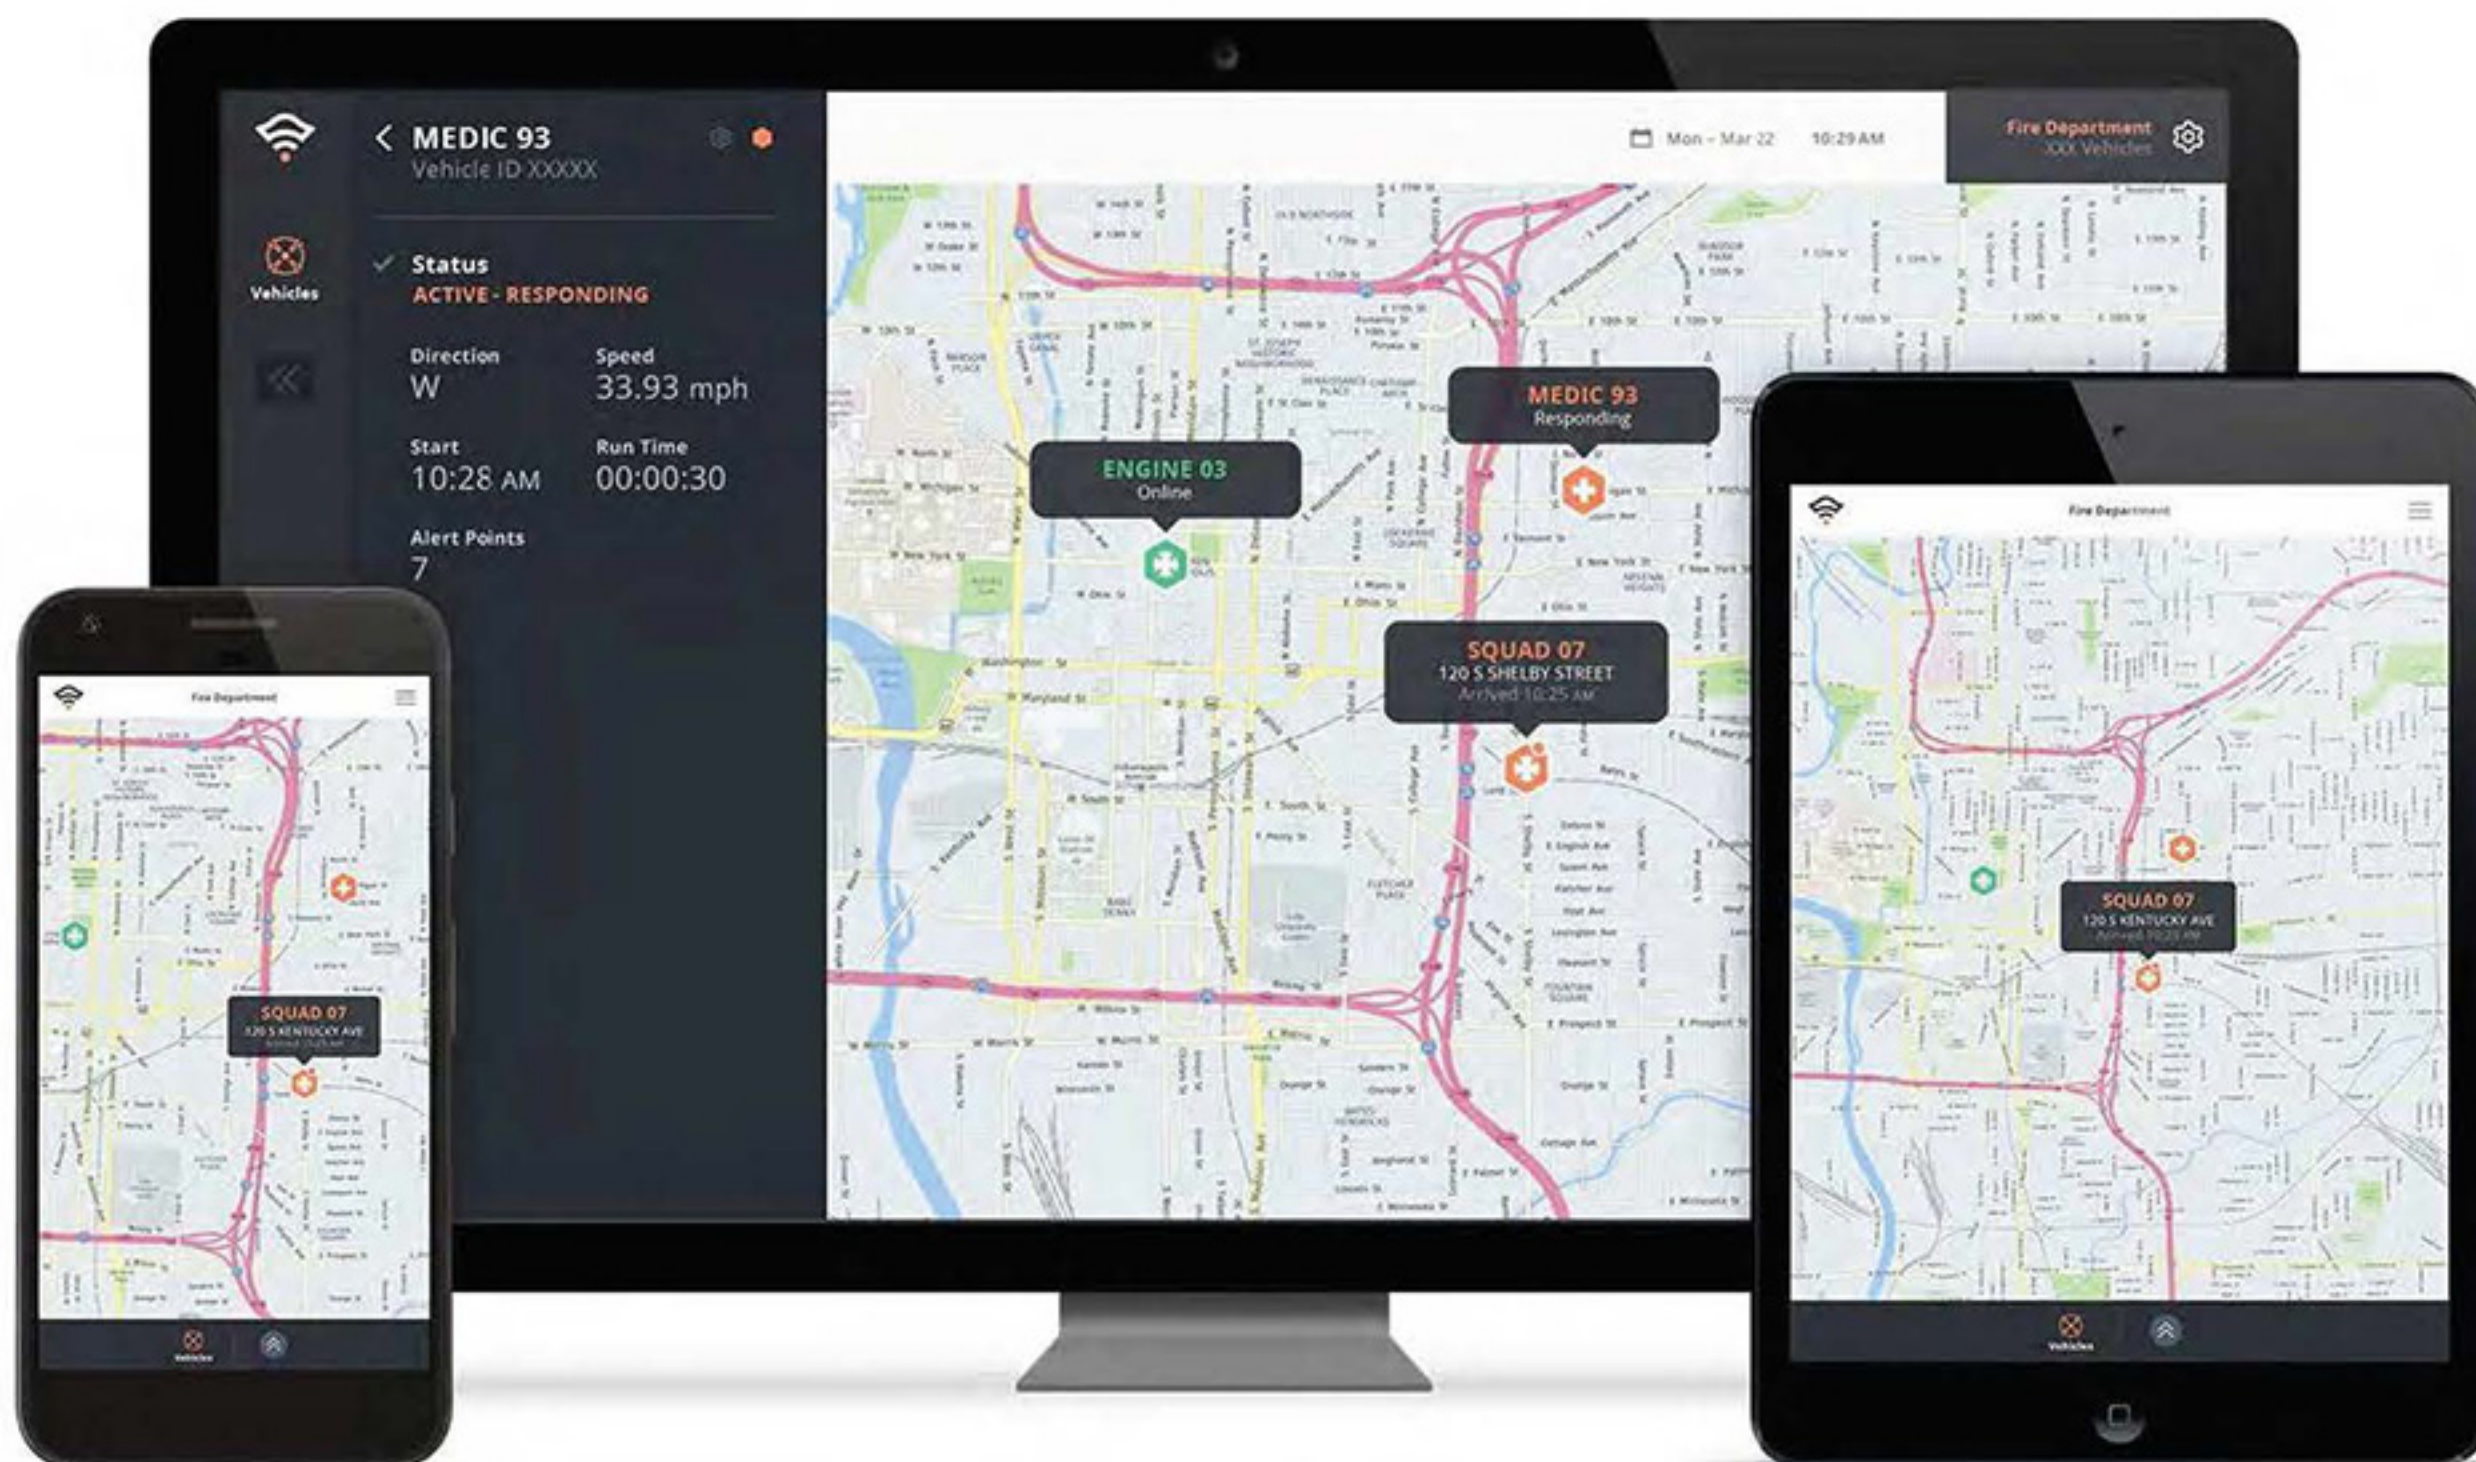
MEDIC 93
Vehicle ID XXXXX

Vehicles

Status
ACTIVE - RESPONDING

Direction
W

Speed
33.93 mph

Start
10:28 AM

Run Time
00:00:30

Alert Points
7

Mon - Mar 22

10:29 AM

Fire Department
XXX Vehicles

MEDIC 93
Responding

ENGINE 03
Online

SQUAD 07
120 S SHELBY STREET
Arrived 10:25 AM

Fire Department

SQUAD 07
120 S KENTUCKY AVE
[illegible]

Vehicles

Fire Department

SQUAD 07
120 S KENTUCKY AVE
Arrived 10:25 AM

Vehicles